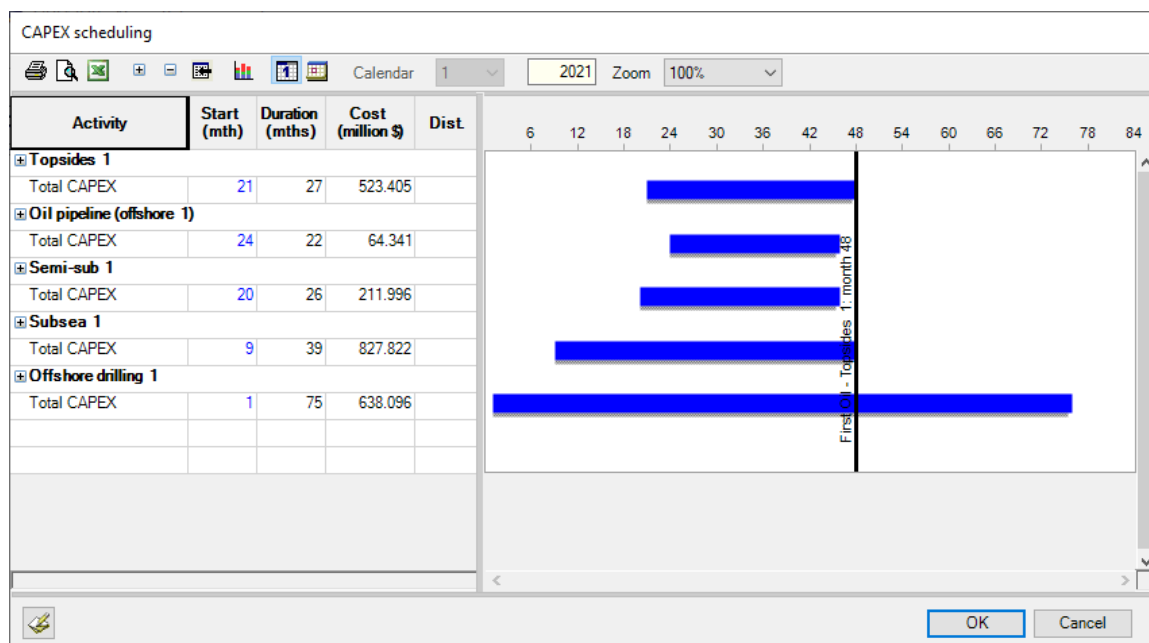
CAPEX scheduling

Calendar 1 2021 Zoom 100%

| Activity | Start (mth) | Duration (mths) | Cost (million $) | Dist. |
|---|---|---|---|---|
| ⊞ Topsides 1 | | | | |
| Total CAPEX | 21 | 27 | 523.405 | |
| ⊞ Oil pipeline (offshore 1) | | | | |
| Total CAPEX | 24 | 22 | 64.341 | |
| ⊞ Semi-sub 1 | | | | |
| Total CAPEX | 20 | 26 | 211.996 | |
| ⊞ Subsea 1 | | | | |
| Total CAPEX | 9 | 39 | 827.822 | |
| ⊞ Offshore drilling 1 | | | | |
| Total CAPEX | 1 | 75 | 638.096 | |

6 12 18 24 30 36 42 48 54 60 66 72 78 84

First Oil - Topsides 1: month 48

OK Cancel